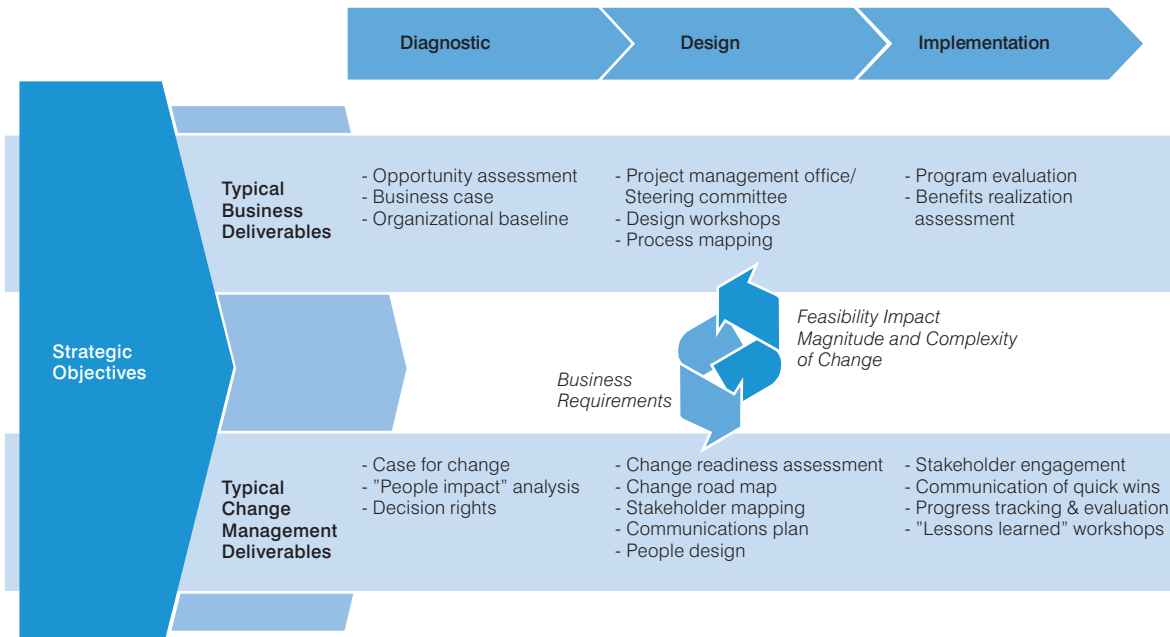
Diagnostic

Design

Implementation

Strategic Objectives

Typical Business Deliverables

- Opportunity assessment
- Business case
- Organizational baseline

- Project management office/ Steering committee
- Design workshops
- Process mapping

- Program evaluation
- Benefits realization assessment

Feasibility Impact Magnitude and Complexity of Change

Business Requirements

Typical Change Management Deliverables

- Case for change
- "People impact" analysis
- Decision rights

- Change readiness assessment
- Change road map
- Stakeholder mapping
- Communications plan
- People design

- Stakeholder engagement
- Communication of quick wins
- Progress tracking & evaluation
- "Lessons learned" workshops